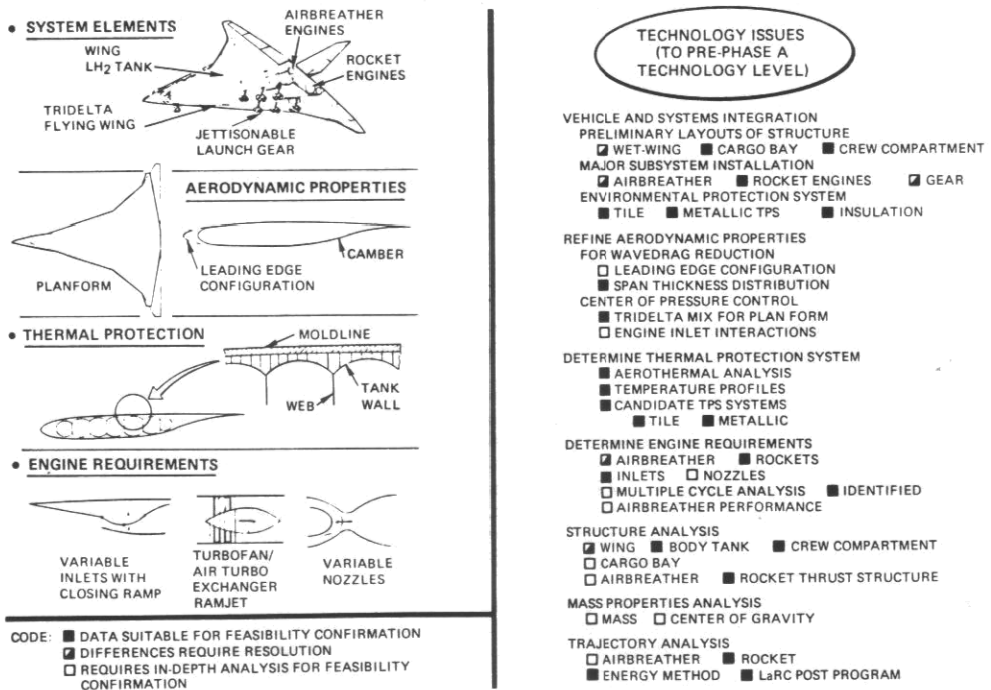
• SYSTEM ELEMENTS

AIRBREATHER ENGINES

WING LH$_2$ TANK

ROCKET ENGINES

TRIDELTA FLYING WING

JETTISONABLE LAUNCH GEAR

AERODYNAMIC PROPERTIES

PLANFORM

LEADING EDGE CONFIGURATION

CAMBER

• THERMAL PROTECTION

MOLDLINE

TANK WALL

WEB

• ENGINE REQUIREMENTS

VARIABLE INLETS WITH CLOSING RAMP

TURBOFAN/ AIR TURBO EXCHANGER RAMJET

VARIABLE NOZZLES

CODE: ■ DATA SUITABLE FOR FEASIBILITY CONFIRMATION
◪ DIFFERENCES REQUIRE RESOLUTION
□ REQUIRES IN-DEPTH ANALYSIS FOR FEASIBILITY CONFIRMATION

TECHNOLOGY ISSUES (TO PRE-PHASE A TECHNOLOGY LEVEL)

VEHICLE AND SYSTEMS INTEGRATION
PRELIMINARY LAYOUTS OF STRUCTURE
◪ WET-WING ■ CARGO BAY ■ CREW COMPARTMENT
MAJOR SUBSYSTEM INSTALLATION
◪ AIRBREATHER ■ ROCKET ENGINES ◪ GEAR
ENVIRONMENTAL PROTECTION SYSTEM
■ TILE ■ METALLIC TPS ■ INSULATION

REFINE AERODYNAMIC PROPERTIES FOR WAVEDRAG REDUCTION
□ LEADING EDGE CONFIGURATION
■ SPAN THICKNESS DISTRIBUTION
CENTER OF PRESSURE CONTROL
■ TRIDELTA MIX FOR PLAN FORM
□ ENGINE INLET INTERACTIONS

DETERMINE THERMAL PROTECTION SYSTEM
■ AEROTHERMAL ANALYSIS
■ TEMPERATURE PROFILES
■ CANDIDATE TPS SYSTEMS
■ TILE ■ METALLIC

DETERMINE ENGINE REQUIREMENTS
◪ AIRBREATHER ■ ROCKETS
■ INLETS □ NOZZLES
□ MULTIPLE CYCLE ANALYSIS ■ IDENTIFIED
□ AIRBREATHER PERFORMANCE

STRUCTURE ANALYSIS
◪ WING ■ BODY TANK ■ CREW COMPARTMENT
□ CARGO BAY
□ AIRBREATHER ■ ROCKET THRUST STRUCTURE

MASS PROPERTIES ANALYSIS
□ MASS □ CENTER OF GRAVITY

TRAJECTORY ANALYSIS
□ AIRBREATHER ■ ROCKET
■ ENERGY METHOD ■ LaRC POST PROGRAM